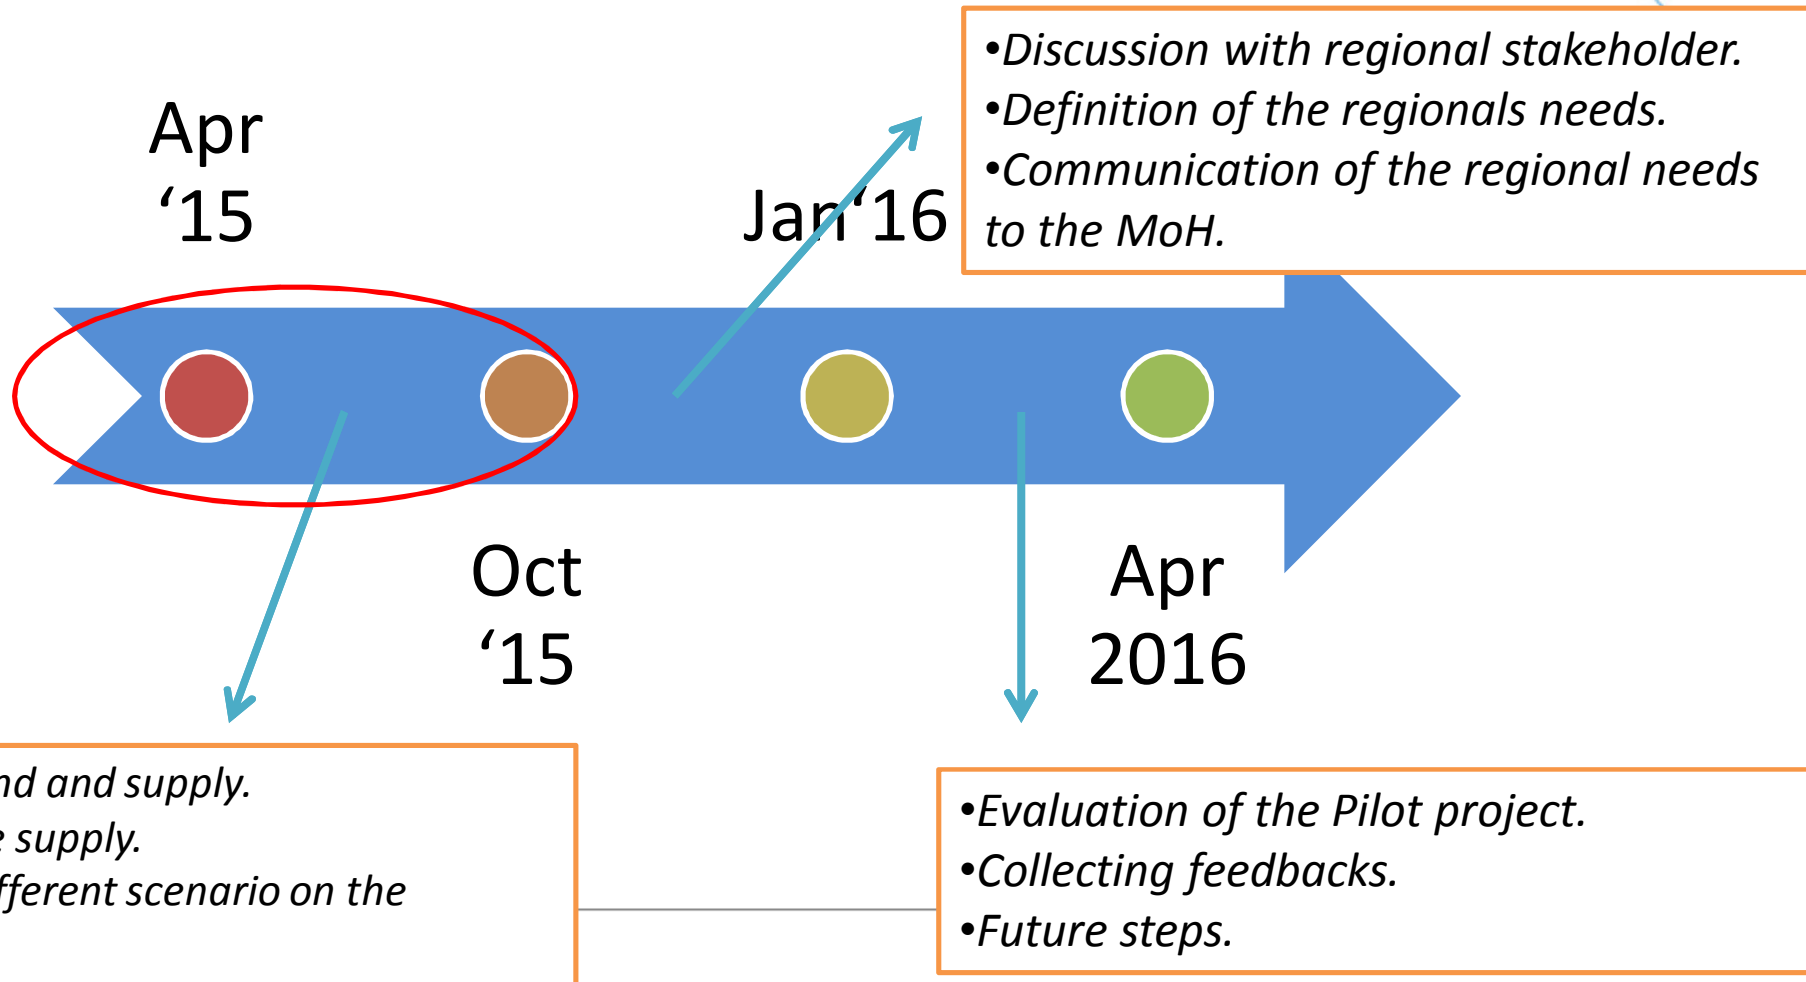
Apr
'15

Jan'16

•Discussion with regional stakeholder.
•Definition of the regionals needs.
•Communication of the regional needs to the MoH.

Oct
'15

Apr
2016

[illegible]nd and supply.
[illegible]e supply.
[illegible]fferent scenario on the

•Evaluation of the Pilot project.
•Collecting feedbacks.
•Future steps.